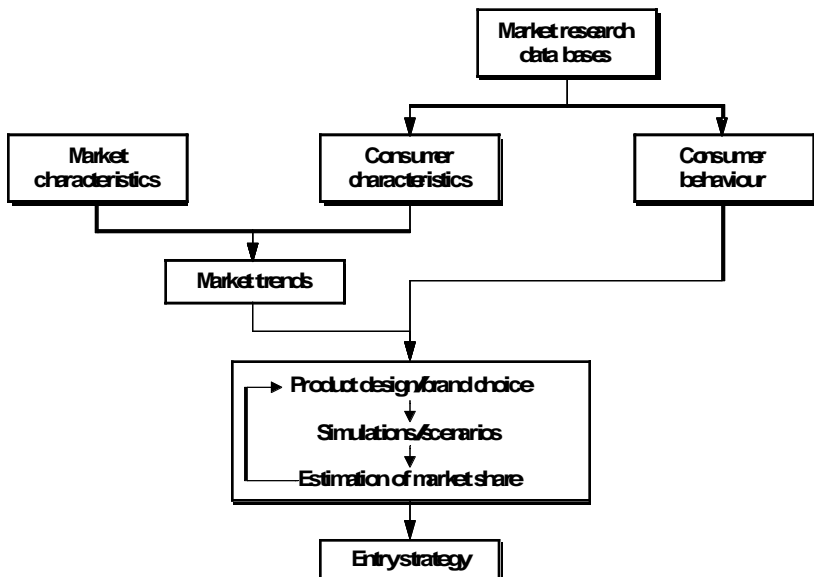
Market research data bases

Market characteristics

Consumer characteristics

Consumer behaviour

Market trends

Product design/brand choice

Simulations/scenarios

Estimation of market share

Entry strategy